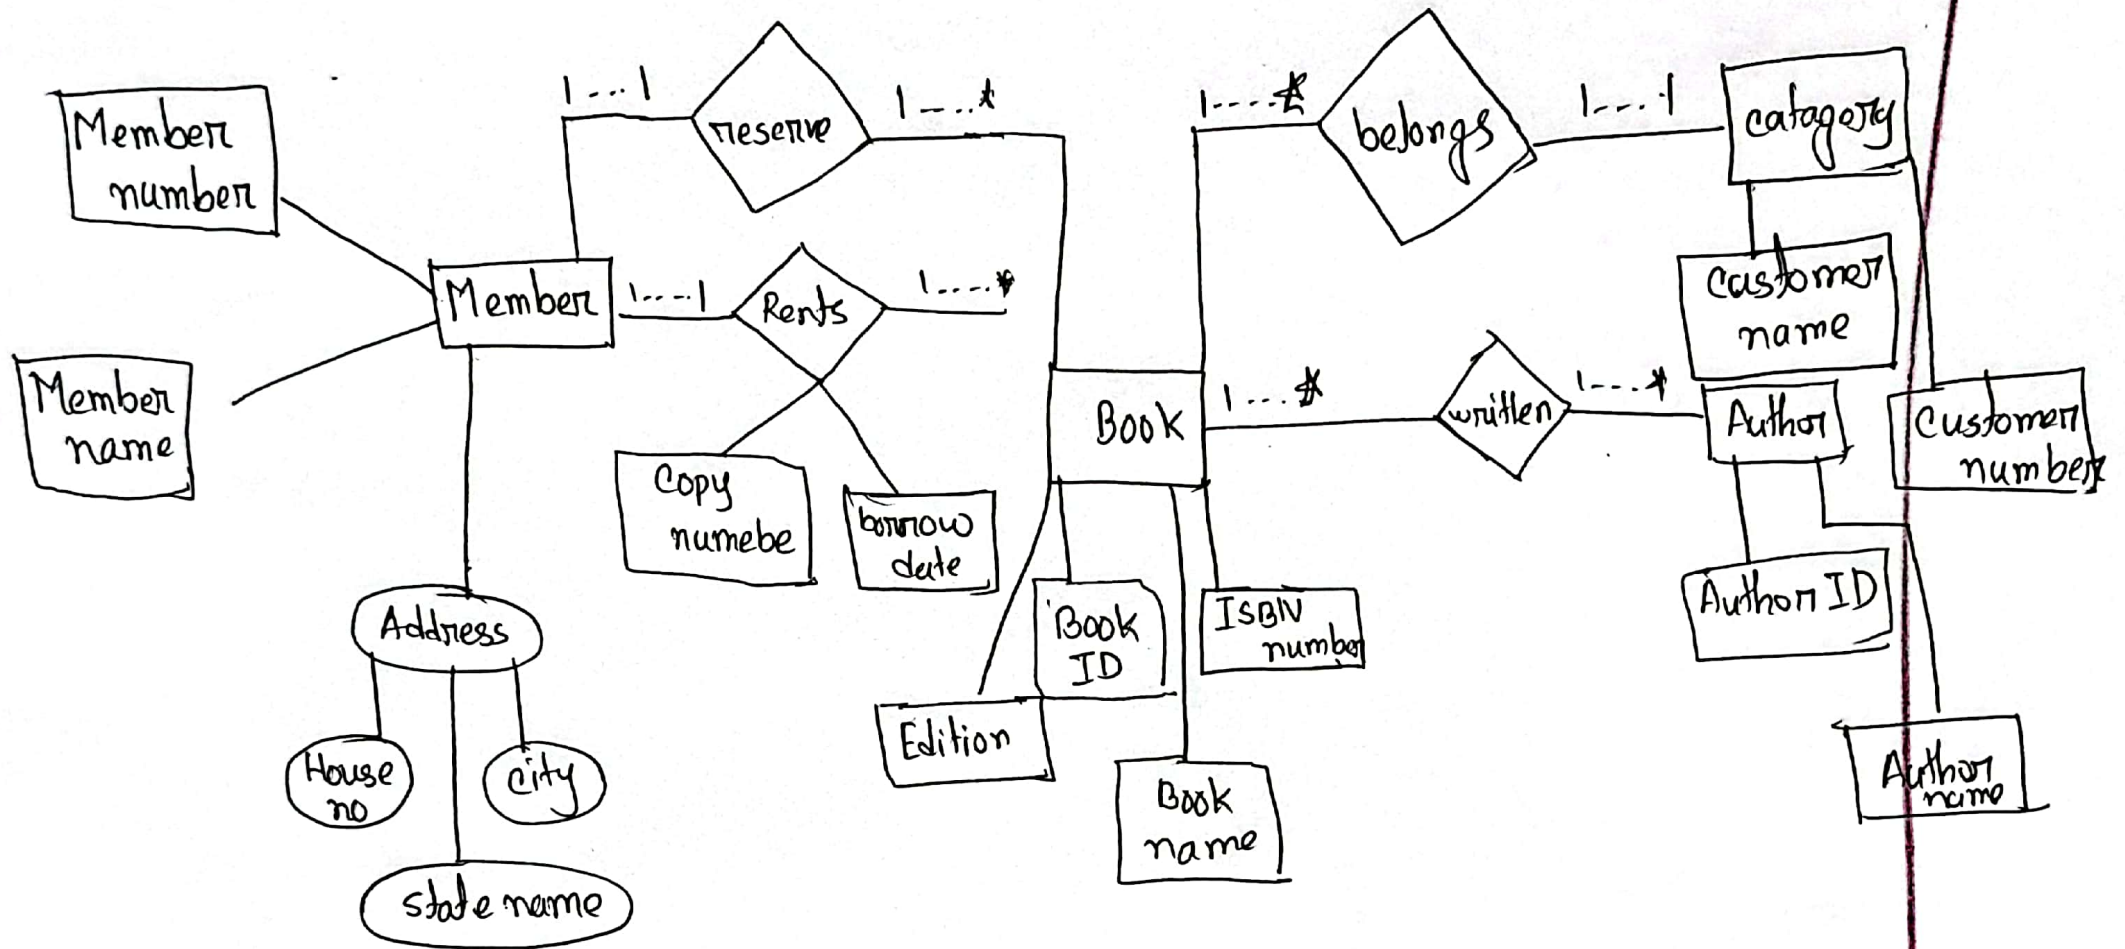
Member number

Member name

Member

1...1

reserve

1...*

1...1

Rents

1...*

Copy numebe

borrow date

Address

House no

city

state name

Book

Book ID

Edition

Book name

ISBN number

1...*

belongs

1...1

catagory

customer name

1...*

written

1...*

Author

customer number

Author ID

Author name